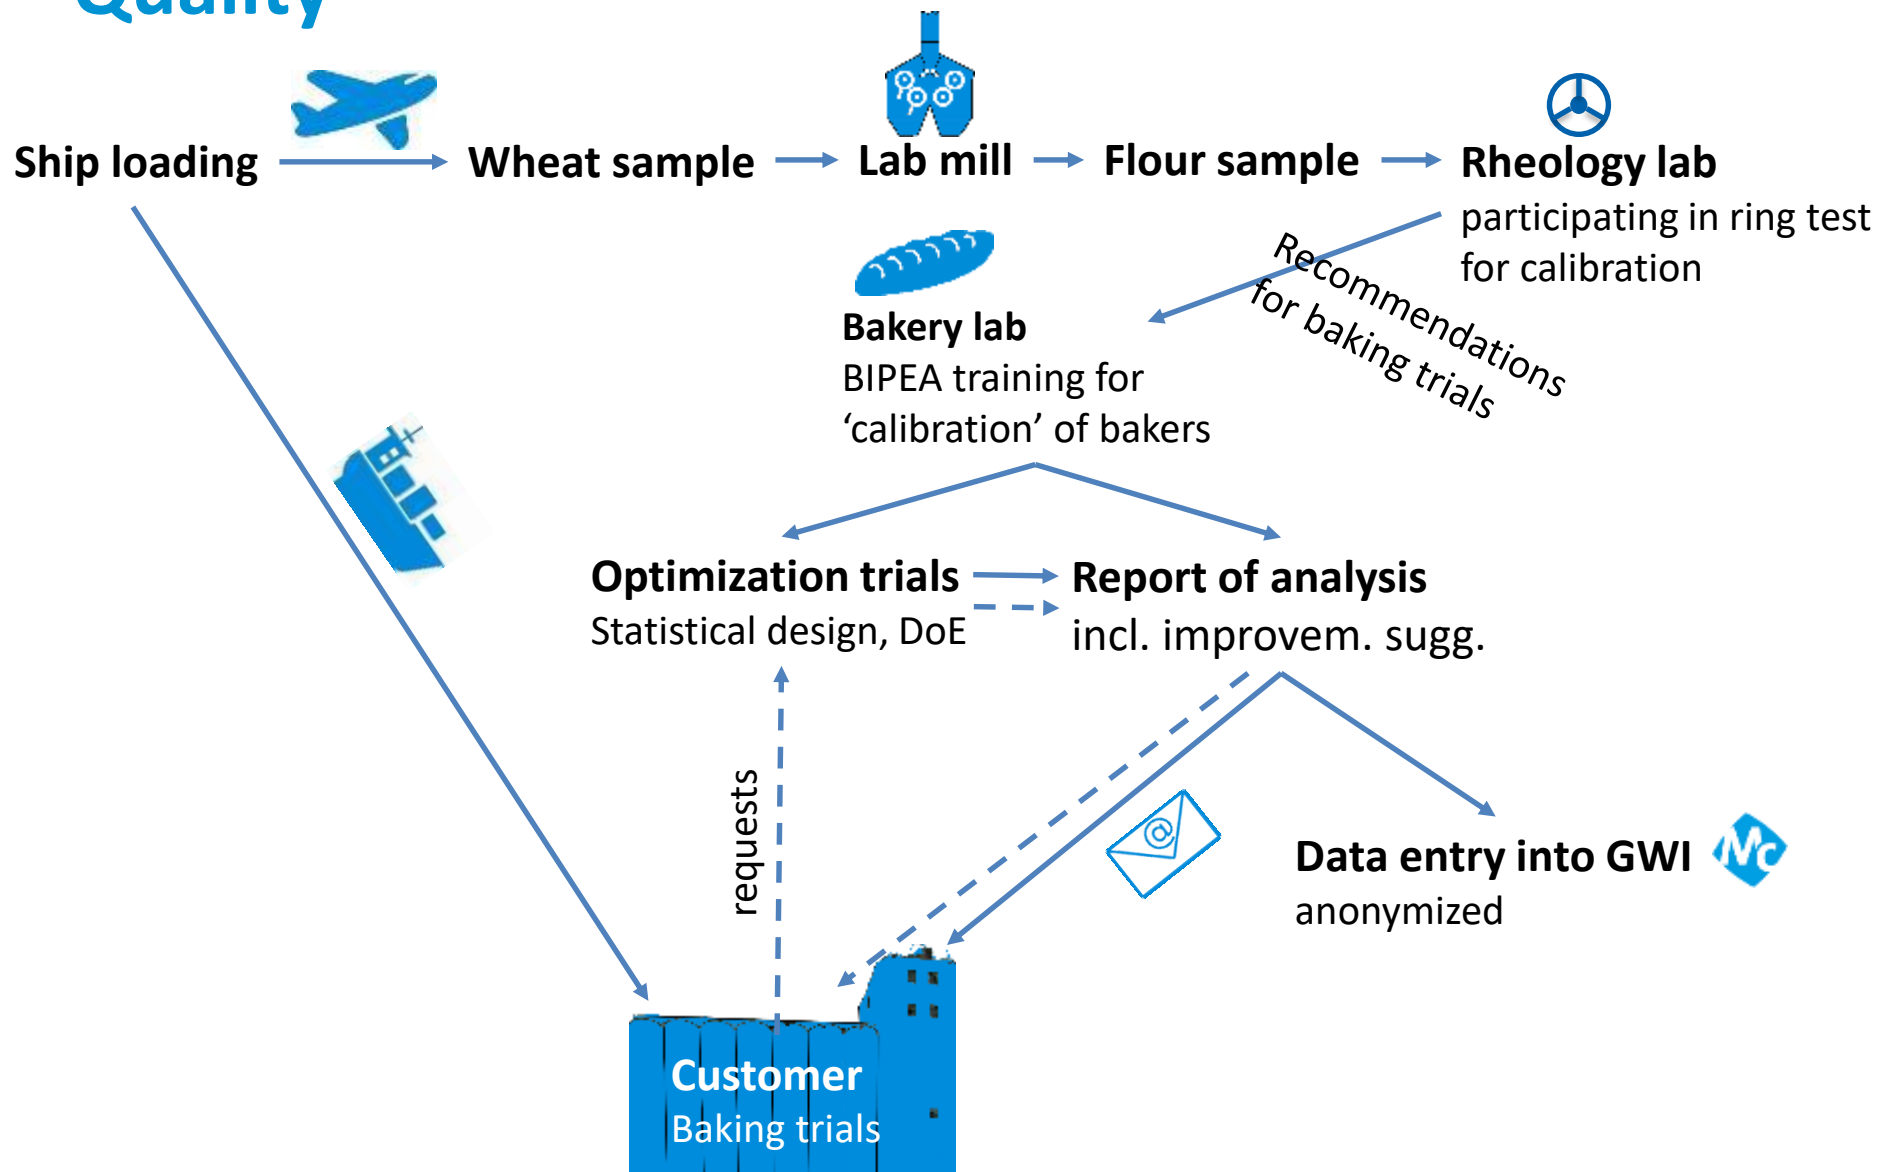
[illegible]

Ship loading

Wheat sample

Lab mill

Flour sample

Rheology lab
participating in ring test for calibration

Recommendations for baking trials

Bakery lab
BIPEA training for 'calibration' of bakers

Optimization trials
Statistical design, DoE

Report of analysis
incl. improvem. sugg.

requests

Data entry into GWI
anonymized

Customer
Baking trials